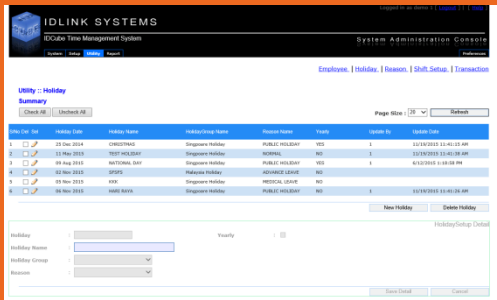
Logged in as demo 1 | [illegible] | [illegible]

IDLINK SYSTEMS

IDCube Time Management System

System Administration Console

System Setup Utility Report

Preferences

Employee | Holiday | Reason | Shift Setup | Transaction

Utility :: Holiday

Summary

Check All Uncheck All

Page Size : 20

Refresh

| S/No | Del | Sel | Holiday Date | Holiday Name | Holiday Group Name | Reason Name | Yearly | Update By | Update Date |
|---|---|---|---|---|---|---|---|---|---|
| 1 | | | 25 Dec 2014 | CHRISTMAS | Singapore Holiday | PUBLIC HOLIDAY | YES | 1 | 11/19/2015 11:41:15 AM |
| 2 | | | 11 Nov 2015 | TEST HOLIDAY | Singapore Holiday | NORMAL | NO | 1 | 11/19/2015 11:41:38 AM |
| 3 | | | 09 Aug 2015 | NATIONAL DAY | Singapore Holiday | PUBLIC HOLIDAY | YES | 1 | 8/12/2015 1:18:58 PM |
| 4 | | | 02 Nov 2015 | SFSFS | Malaysia Holiday | ADVANCE LEAVE | NO | | |
| 5 | | | 05 Nov 2015 | KKK | Singapore Holiday | MEDICAL LEAVE | NO | | |
| 6 | | | 06 Nov 2015 | HARI RAYA | Singapore Holiday | PUBLIC HOLIDAY | NO | 1 | 11/19/2015 11:41:26 AM |

New Holiday Delete Holiday

HolidaySetup Detail

Holiday :

Yearly :

Holiday Name :

Holiday Group :

Reason :

Save Detail Cancel